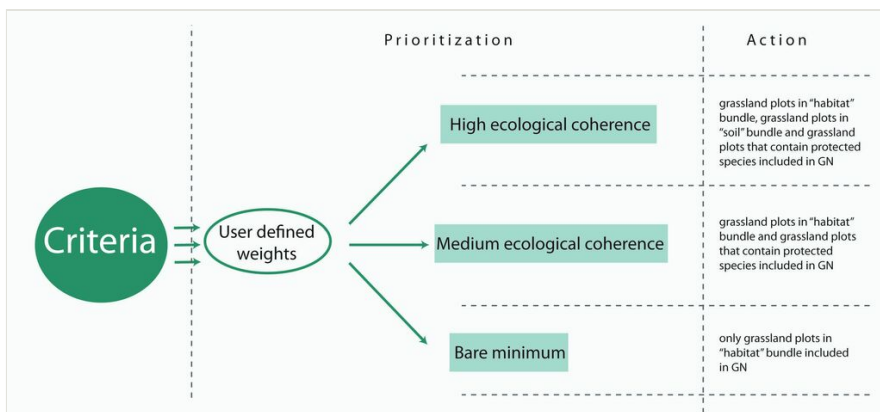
Prioritization

Action

Criteria

User defined weights

High ecological coherence

grassland plots in "habitat" bundle, grassland plots in "soil" bundle and grassland plots that contain protected species included in GN

Medium ecological coherence

grassland plots in "habitat" bundle and grassland plots that contain protected species included in GN

Bare minimum

only grassland plots in "habitat" bundle included in GN